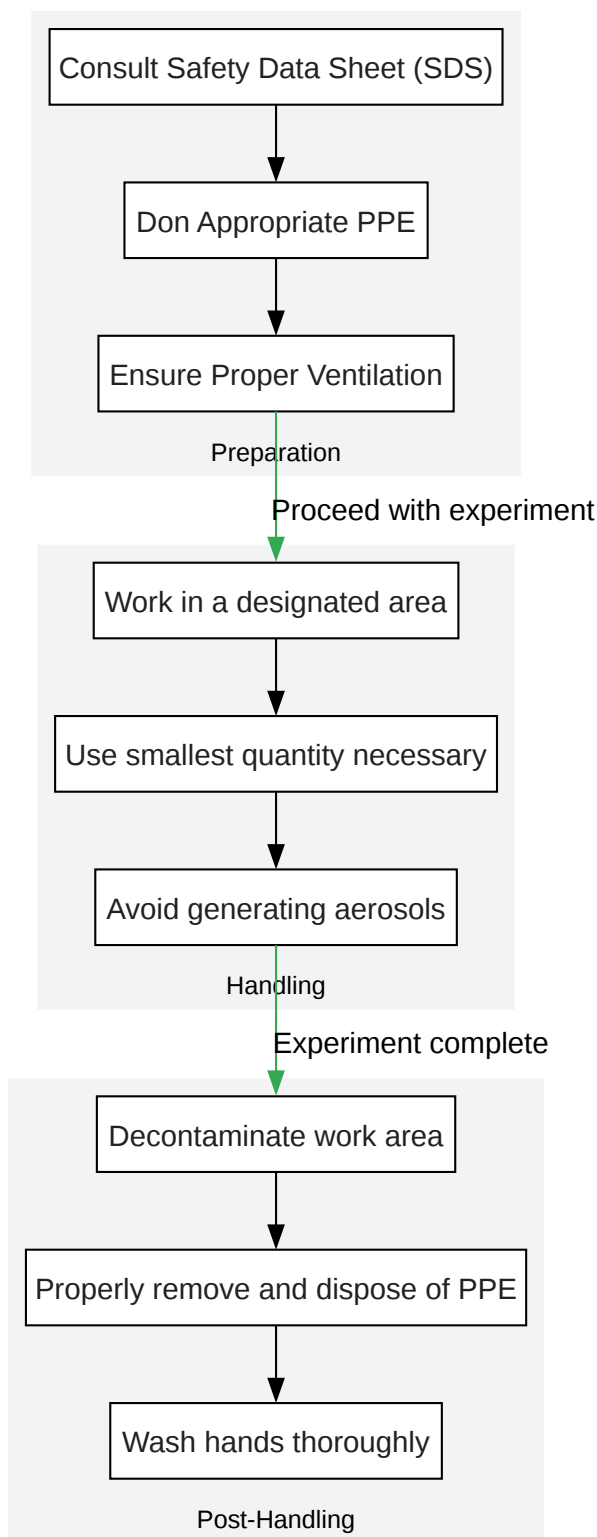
Consult Safety Data Sheet (SDS)

Don Appropriate PPE

Ensure Proper Ventilation

Preparation

Proceed with experiment

Work in a designated area

Use smallest quantity necessary

Avoid generating aerosols

Handling

Experiment complete

Decontaminate work area

Properly remove and dispose of PPE

Wash hands thoroughly

Post-Handling